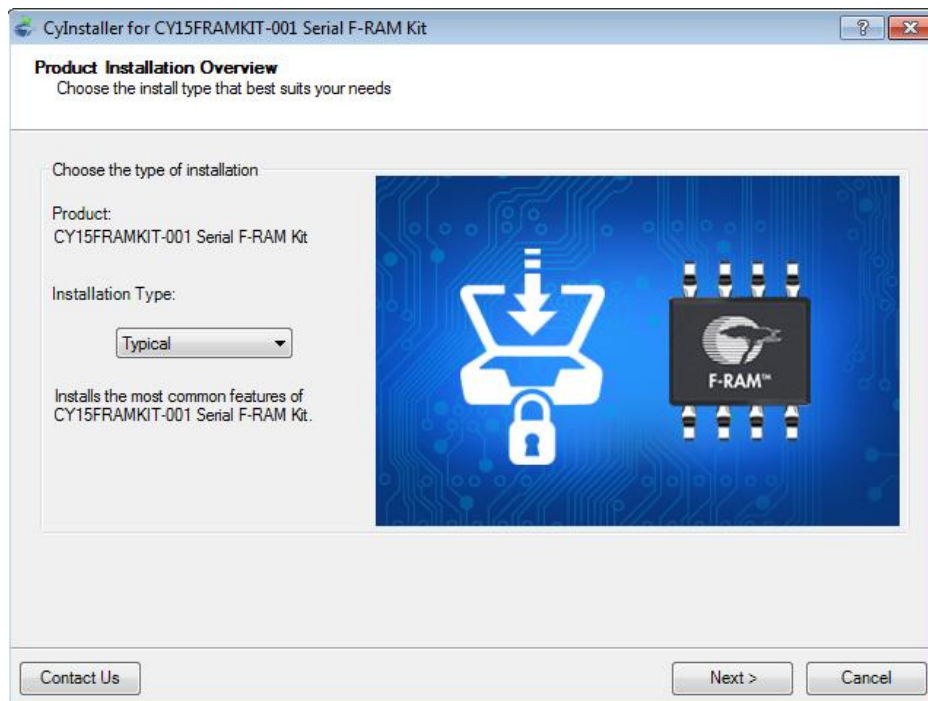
CyInstaller for CY15FRAMKIT-001 Serial F-RAM Kit

?

Product Installation Overview
Choose the install type that best suits your needs

Choose the type of installation

Product:
CY15FRAMKIT-001 Serial F-RAM Kit

Installation Type:

Typical

Installs the most common features of CY15FRAMKIT-001 Serial F-RAM Kit.

F-RAM™

Contact Us

Next >

Cancel